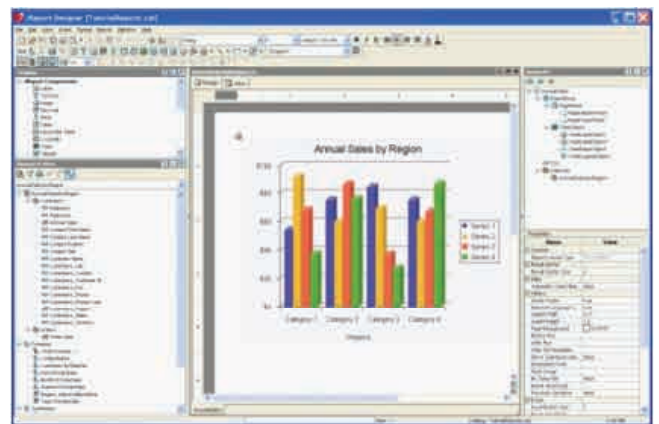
Report Designer [TutorialReport.rdl]

Annual Sales by Region

Series 1
Series 2
Series 3
Series 4

Category 1
Category 2
Category 3
Category 4

Regions

Report Components
Report Explorer
Properties
Name
Value